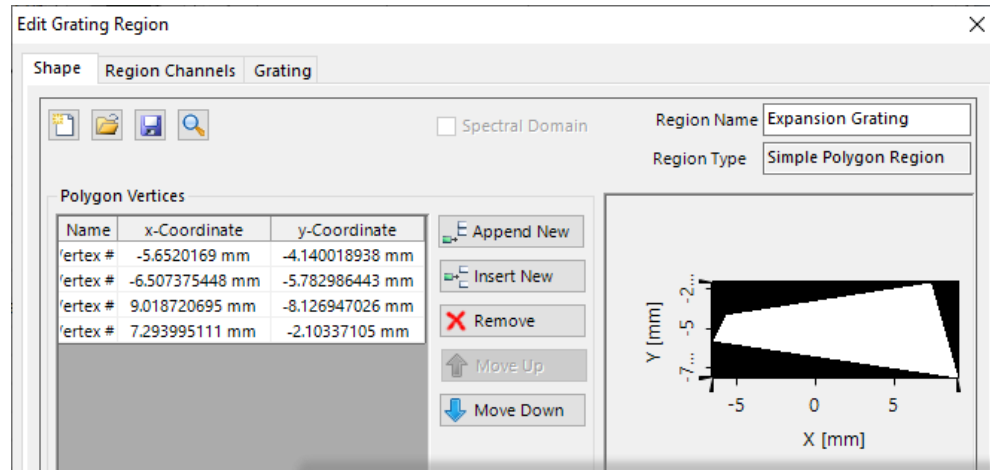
Edit Grating Region

Shape | Region Channels | Grating

Spectral Domain

Region Name Expansion Grating
Region Type Simple Polygon Region

Polygon Vertices

| Name | x-Coordinate | y-Coordinate |
|---|---|---|
| /ertex # | -5.6520169 mm | -4.140018938 mm |
| /ertex # | -6.507375448 mm | -5.782986443 mm |
| /ertex # | 9.018720695 mm | -8.126947026 mm |
| /ertex # | 7.293995111 mm | -2.10337105 mm |

Append New
Insert New
Remove
Move Up
Move Down

Y [mm]
-2...
-5
-7...
-5
0
5
X [mm]